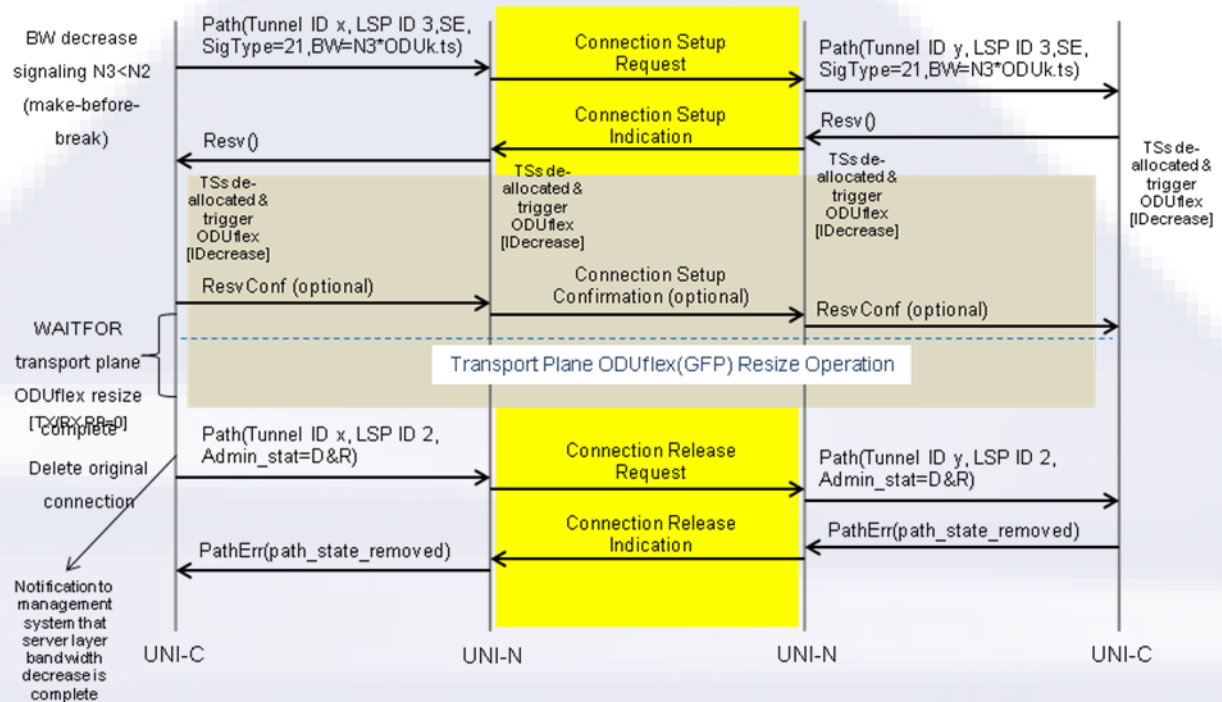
BW decrease signaling N3<N2 (make-before-break)

Path(Tunnel ID x, LSP ID 3,SE, SigType=21,BW=N3*ODUk.ts)

Connection Setup Request

Path(Tunnel ID y, LSP ID 3,SE, SigType=21,BW=N3*ODUk.ts)

Connection Setup Indication

Resv()

Resv()

TSs de-allocated & trigger ODUflex [IDecrease]

TSs de-allocated & trigger ODUflex [IDecrease]

TSs de-allocated & trigger ODUflex [IDecrease]

TSs de-allocated & trigger ODUflex [IDecrease]

ResvConf (optional)

Connection Setup Confirmation (optional)

ResvConf (optional)

WAITFOR transport plane ODUflex resize complete

[TX/RX RP=0]

Transport Plane ODUflex(GFP) Resize Operation

Path(Tunnel ID x, LSP ID 2, Admin_stat=D&R)

Delete original connection

Connection Release Request

Path(Tunnel ID y, LSP ID 2, Admin_stat=D&R)

Connection Release Indication

PathErr(path_state_removed)

PathErr(path_state_removed)

Notification to management system that server layer bandwidth decrease is complete

UNI-C

UNI-N

UNI-N

UNI-C